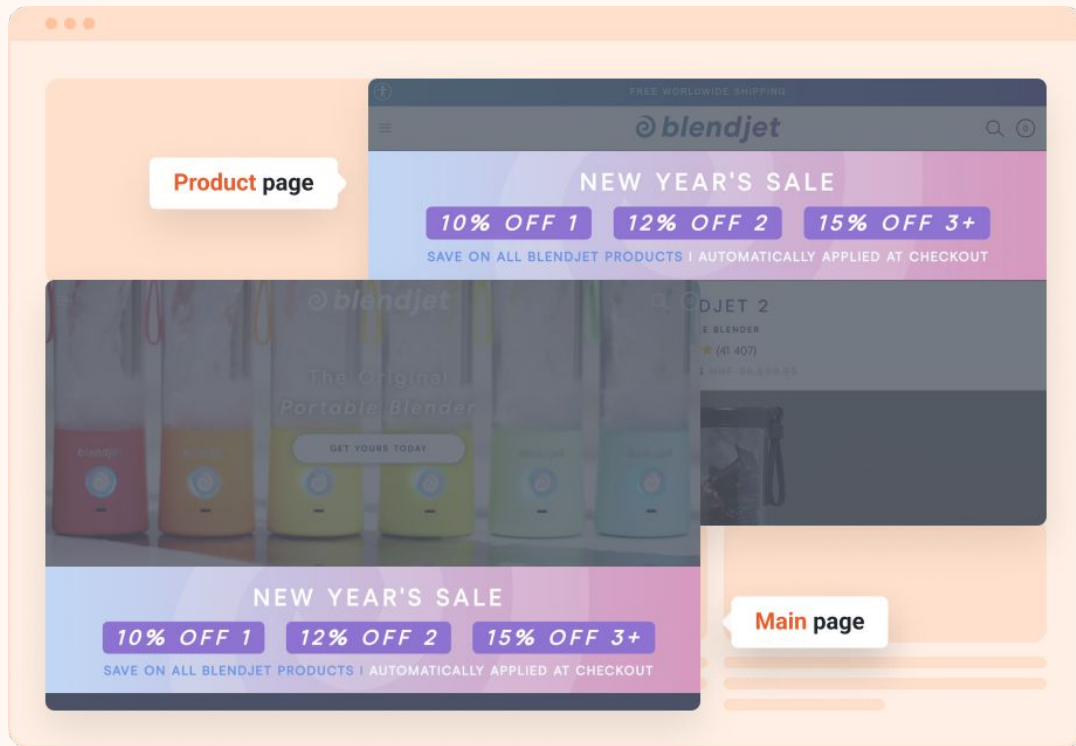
Product page

FREE WORLDWIDE SHIPPING

blendjet

0

NEW YEAR'S SALE

10% OFF 1

12% OFF 2

15% OFF 3+

SAVE ON ALL BLENDJET PRODUCTS | AUTOMATICALLY APPLIED AT CHECKOUT

blendjet

DJET 2

E BLENDER

(41 407)

The Original Portable Blender

GET YOURS TODAY

NEW YEAR'S SALE

10% OFF 1

12% OFF 2

15% OFF 3+

SAVE ON ALL BLENDJET PRODUCTS | AUTOMATICALLY APPLIED AT CHECKOUT

Main page